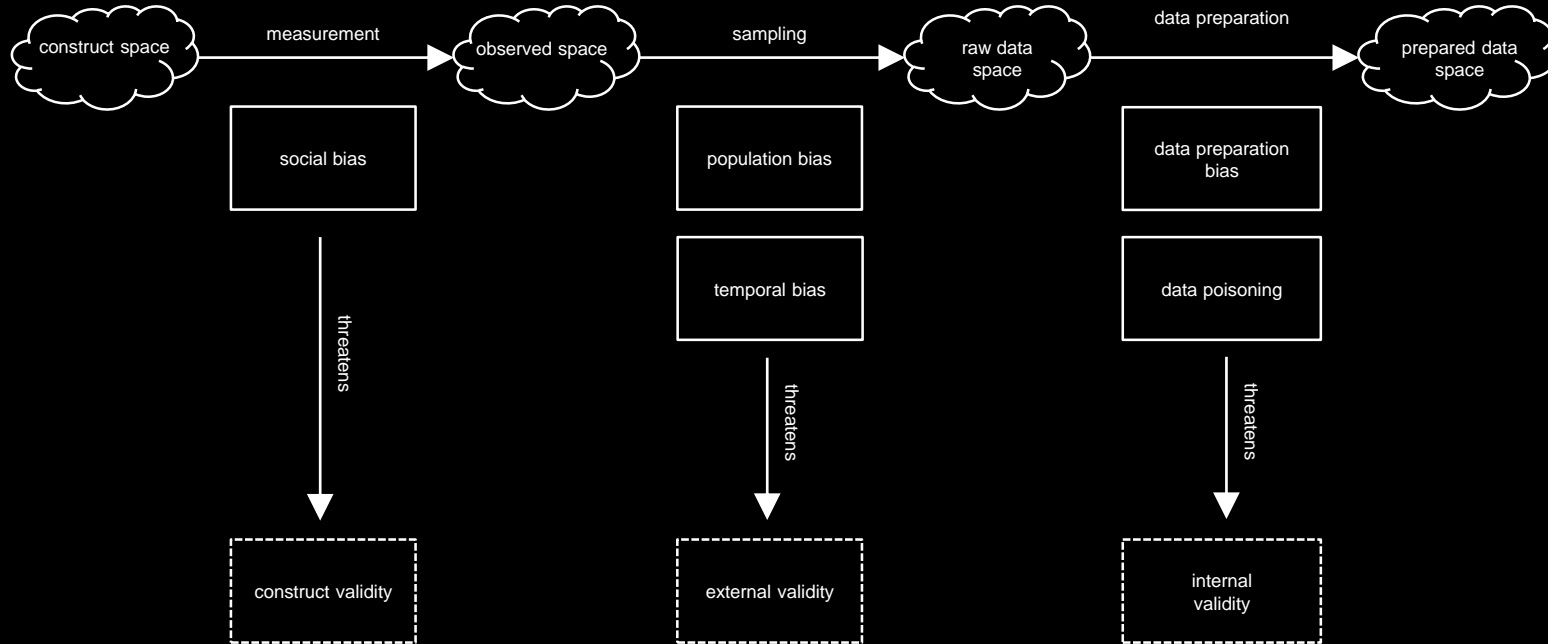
construct space

measurement

observed space

sampling

raw data space

data preparation

prepared data space

social bias

threatens

construct validity

population bias

temporal bias

threatens

external validity

data preparation bias

data poisoning

threatens

internal validity